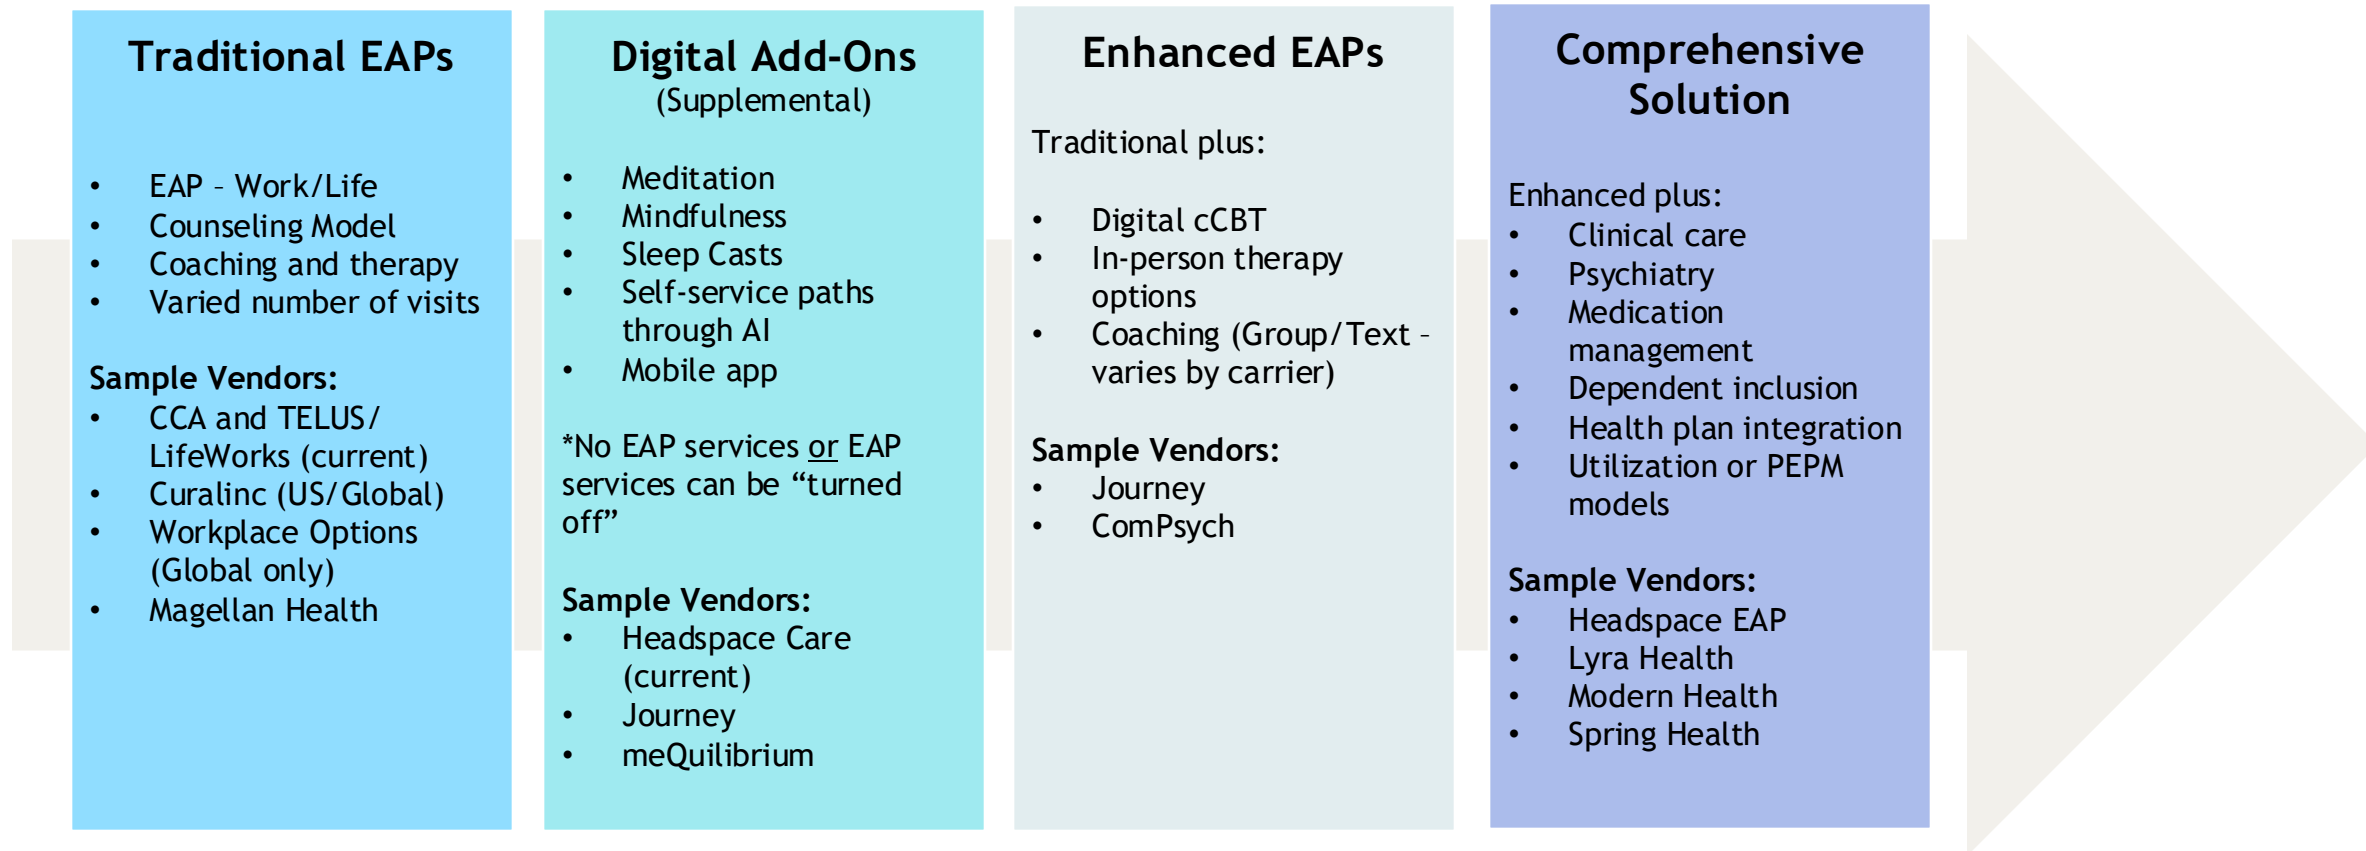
Traditional EAPs

- EAP – Work/Life
- Counseling Model
- Coaching and therapy
- Varied number of visits

Sample Vendors:
- CCA and TELUS/ LifeWorks (current)
- Curalinc (US/Global)
- Workplace Options (Global only)
- Magellan Health

Digital Add-Ons
(Supplemental)

- Meditation
- Mindfulness
- Sleep Casts
- Self-service paths through AI
- Mobile app

*No EAP services or EAP services can be "turned off"

Sample Vendors:
- Headspace Care (current)
- Journey
- meQuilibrium

Enhanced EAPs

Traditional plus:

- Digital cCBT
- In-person therapy options
- Coaching (Group/Text – varies by carrier)

Sample Vendors:
- Journey
- ComPsych

Comprehensive Solution

Enhanced plus:
- Clinical care
- Psychiatry
- Medication management
- Dependent inclusion
- Health plan integration
- Utilization or PEPM models

Sample Vendors:
- Headspace EAP
- Lyra Health
- Modern Health
- Spring Health